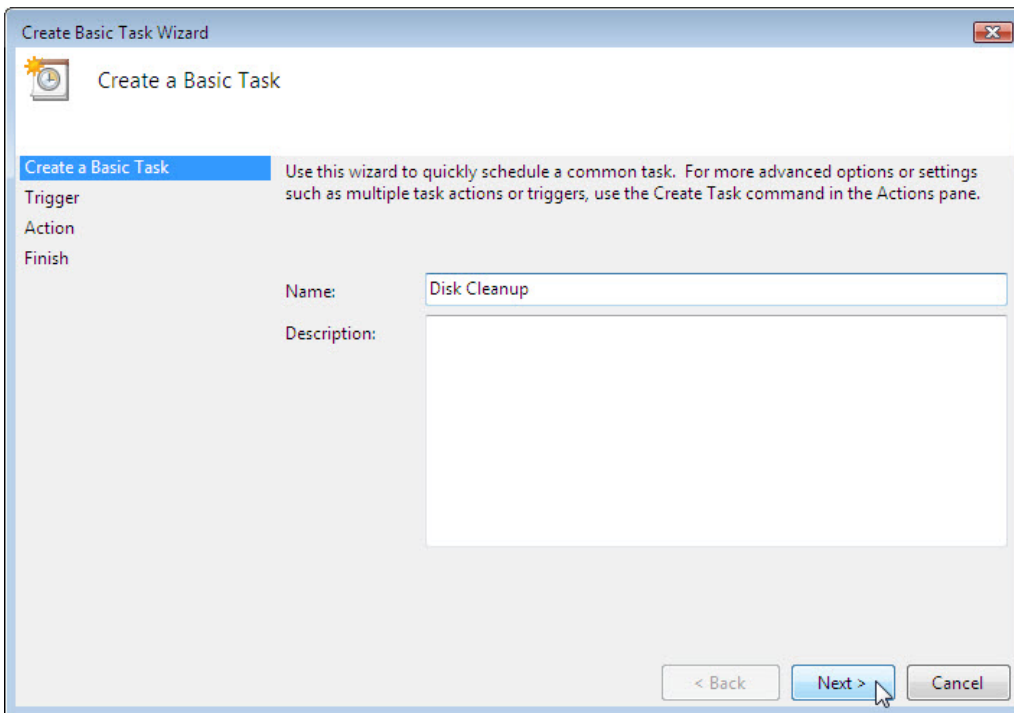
Create Basic Task Wizard

Create a Basic Task

Create a Basic Task
Trigger
Action
Finish

Use this wizard to quickly schedule a common task. For more advanced options or settings such as multiple task actions or triggers, use the Create Task command in the Actions pane.

Name: Disk Cleanup

Description:

< Back
Next >
Cancel